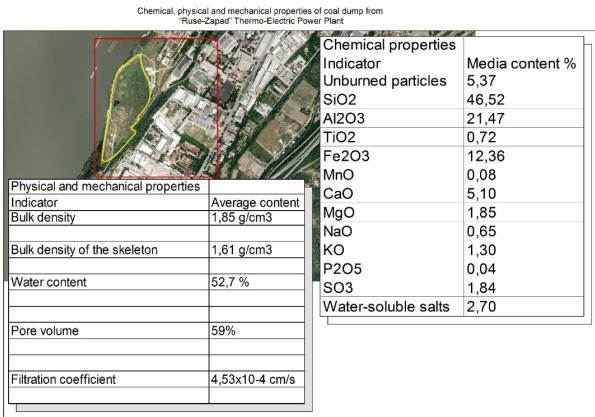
Chemical, physical and mechanical properties of coal dump from "Ruse-Zapad" Thermo-Electric Power Plant

| Chemical properties | |
|---|---|
| Indicator | Media content % |
| Unburned particles | 5,37 |
| SiO2 | 46,52 |
| Al2O3 | 21,47 |
| TiO2 | 0,72 |
| Fe2O3 | 12,36 |
| MnO | 0,08 |
| CaO | 5,10 |
| MgO | 1,85 |
| NaO | 0,65 |
| KO | 1,30 |
| P2O5 | 0,04 |
| SO3 | 1,84 |
| Water-soluble salts | 2,70 |

| Physical and mechanical properties | |
|---|---|
| Indicator | Average content |
| Bulk density | 1,85 g/cm3 |
| | |
| Bulk density of the skeleton | 1,61 g/cm3 |
| | |
| Water content | 52,7 % |
| | |
| | |
| Pore volume | 59% |
| | |
| | |
| Filtration coefficient | 4,53x10-4 cm/s |